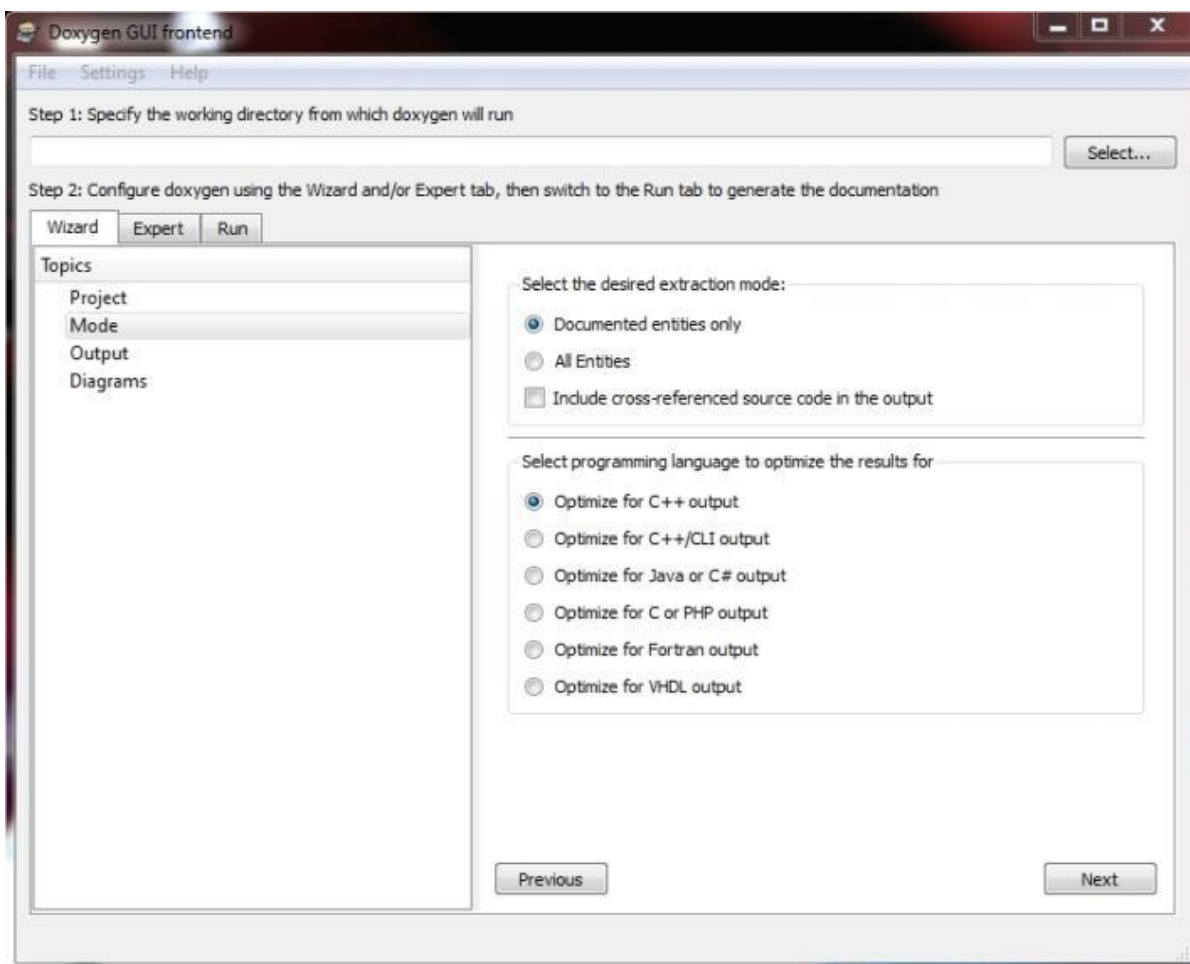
Doxygen GUI frontend

File Settings Help

Step 1: Specify the working directory from which doxygen will run

Select...

Step 2: Configure doxygen using the Wizard and/or Expert tab, then switch to the Run tab to generate the documentation

Wizard Expert Run

Topics
Project
Mode
Output
Diagrams

Select the desired extraction mode:
Documented entities only
All Entities
Include cross-referenced source code in the output

Select programming language to optimize the results for
Optimize for C++ output
Optimize for C++/CLI output
Optimize for Java or C# output
Optimize for C or PHP output
Optimize for Fortran output
Optimize for VHDL output

Previous

Next